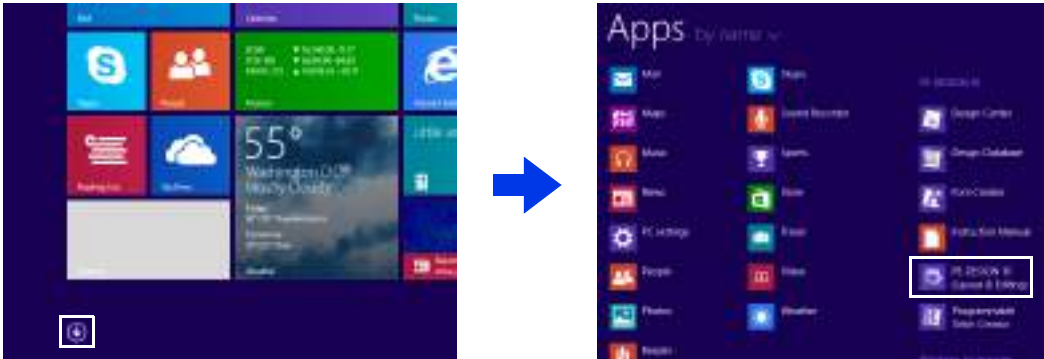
Mail
Desktop
Photos
Skype
People
Finance
55°
Washington D.C.
Mostly Cloudy
Reading List
OneDrive
Weather

Apps by name

Mail
Maps
Music
News
PC settings
People
Photos
Reader
Skype
Sound Recorder
Sports
Store
Travel
Video
Weather
PE-DESIGN 10
Design Center
Design Database
Font Creator
Instruction Manual
PE-DESIGN 10 (Layout & Editing)
Programmable Stitch Creator